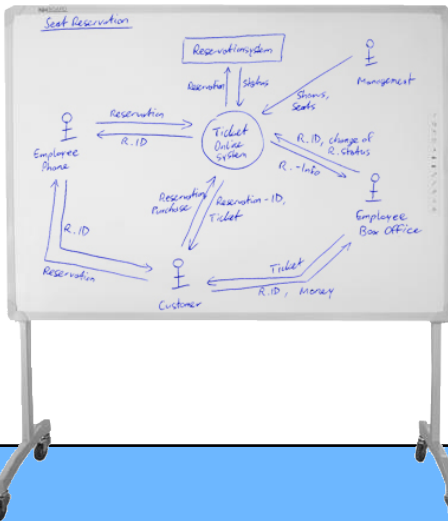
Seat Reservation

Reservationsystem

Reservation

Status

Management

Shows, Seats

Reservation

R. ID

Ticket Online System

R. ID, change of R. status

R. - Info

Employee Phone

Employee Box Office

Reservation Purchase

Reservation - ID, Ticket

R. ID

Reservation

Ticket

R. ID, Money

Customer